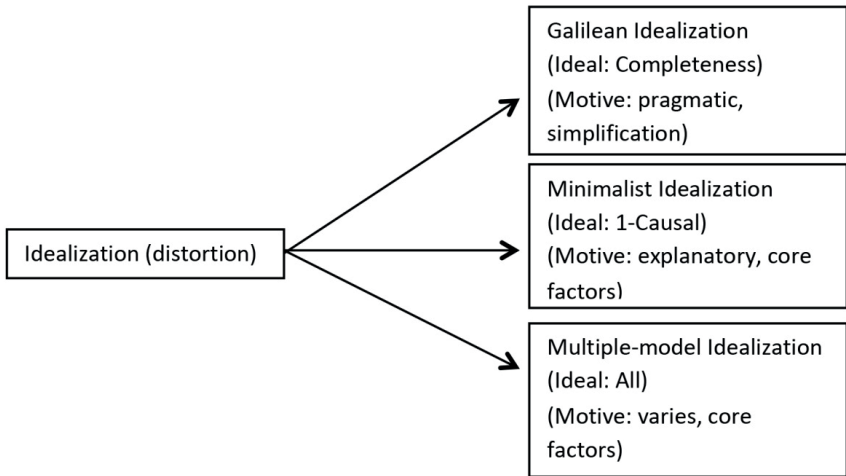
Idealization (distortion)

Galilean Idealization
(Ideal: Completeness)
(Motive: pragmatic, simplification)

Minimalist Idealization
(Ideal: 1-Causal)
(Motive: explanatory, core factors)

Multiple-model Idealization
(Ideal: All)
(Motive: varies, core factors)